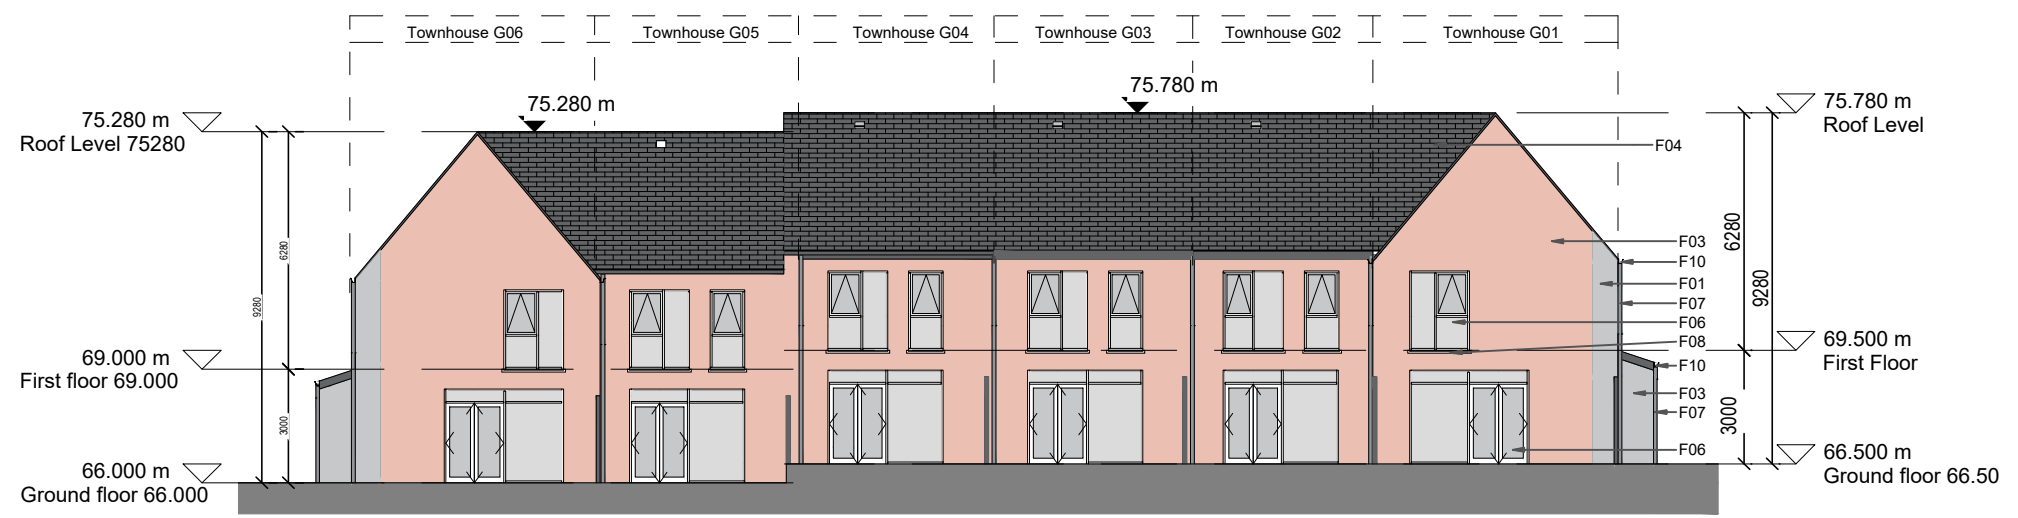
Townhouse G06 Townhouse G05 Townhouse G04 Townhouse G03 Townhouse G02 Townhouse G01

75.280 m

75.780 m

75.280 m
Roof Level 75280

75.780 m
Roof Level

F04

6280

9280

3000

6280

9280

3000

F03
F10
F01
F07
F06
F08
F10
F03
F07
F06

69.000 m
First floor 69.000

69.500 m
First Floor

66.000 m
Ground floor 66.000

66.500 m
Ground floor 66.50